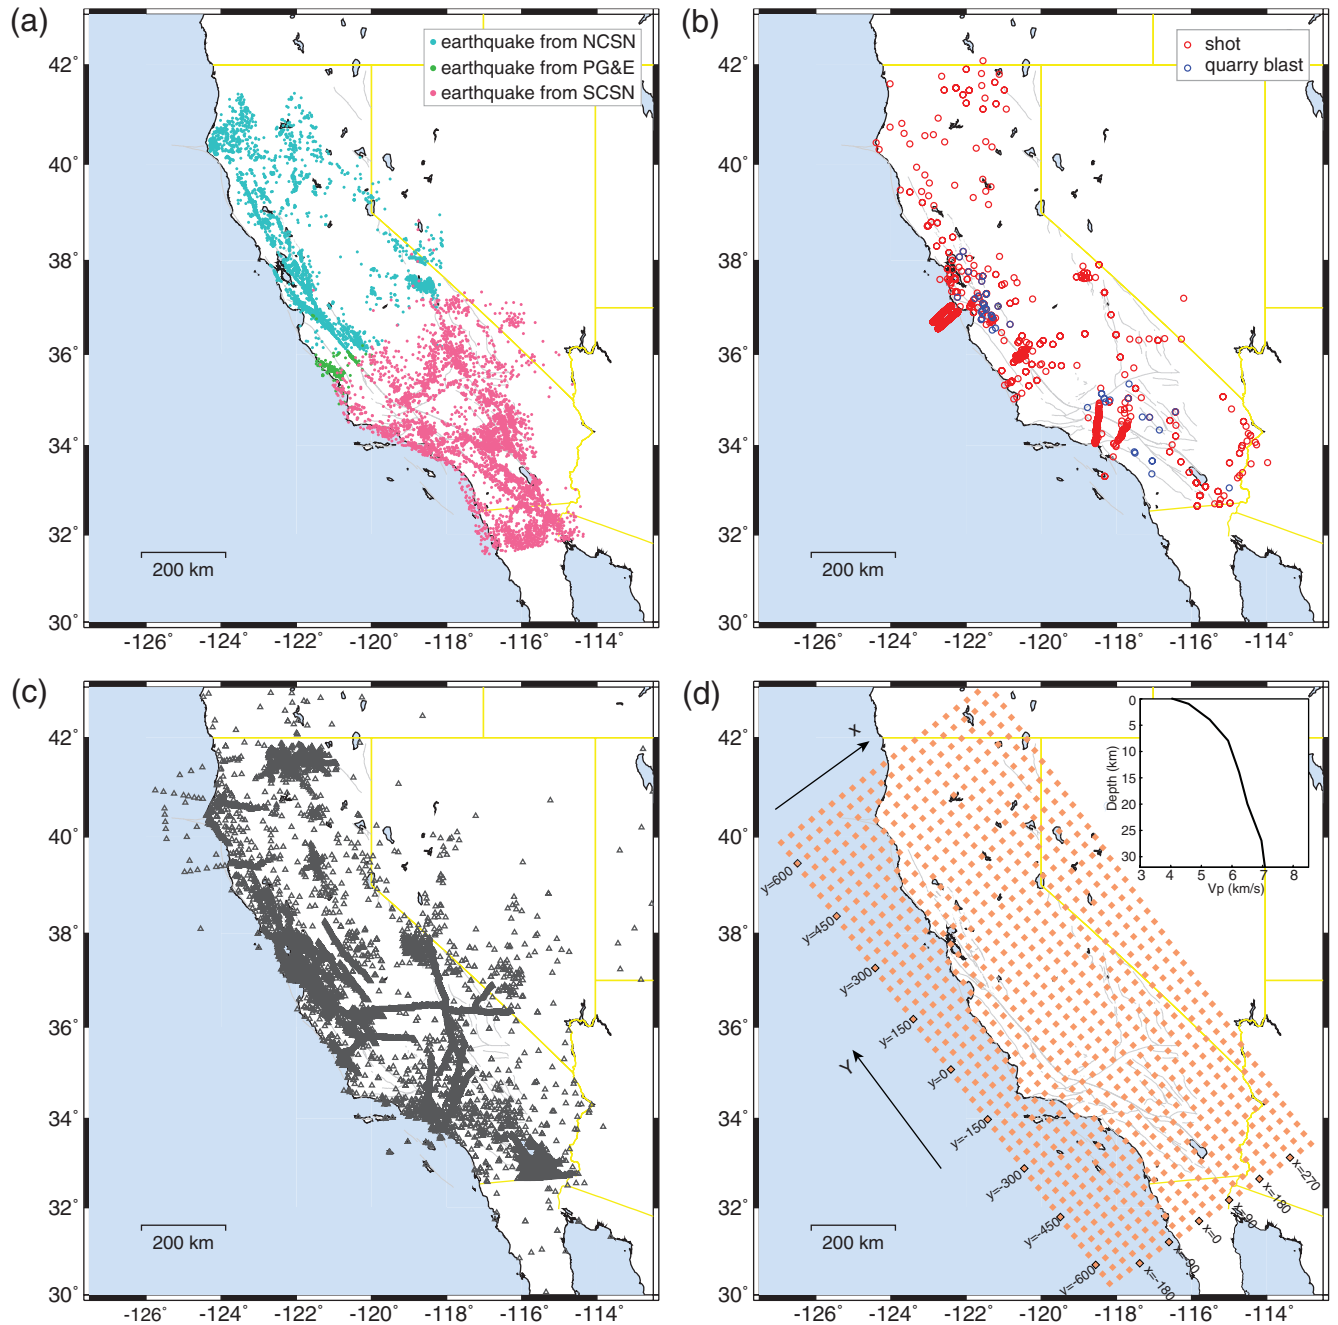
(a)

earthquake from NCSN
earthquake from PG&E
earthquake from SCSN

42°
40°
38°
36°
34°
32°
30°

200 km

-126° -124° -122° -120° -118° -116° -114°

(b)

shot
quarry blast

42°
40°
38°
36°
34°
32°
30°

200 km

-126° -124° -122° -120° -118° -116° -114°

(c)

42°
40°
38°
36°
34°
32°
30°

200 km

-126° -124° -122° -120° -118° -116° -114°

(d)

X
Y

y=600
y=450
y=300
y=150
y=0
y=-150
y=-300
y=-450
y=-600

x=270
x=180
x=90
x=0
x=-90
x=-180

Depth (km)
0
5
10
15
20
25
30
3 4 5 6 7 8
Vp (km/s)

42°
40°
38°
36°
34°
32°
30°

200 km

-126° -124° -122° -120° -118° -116° -114°